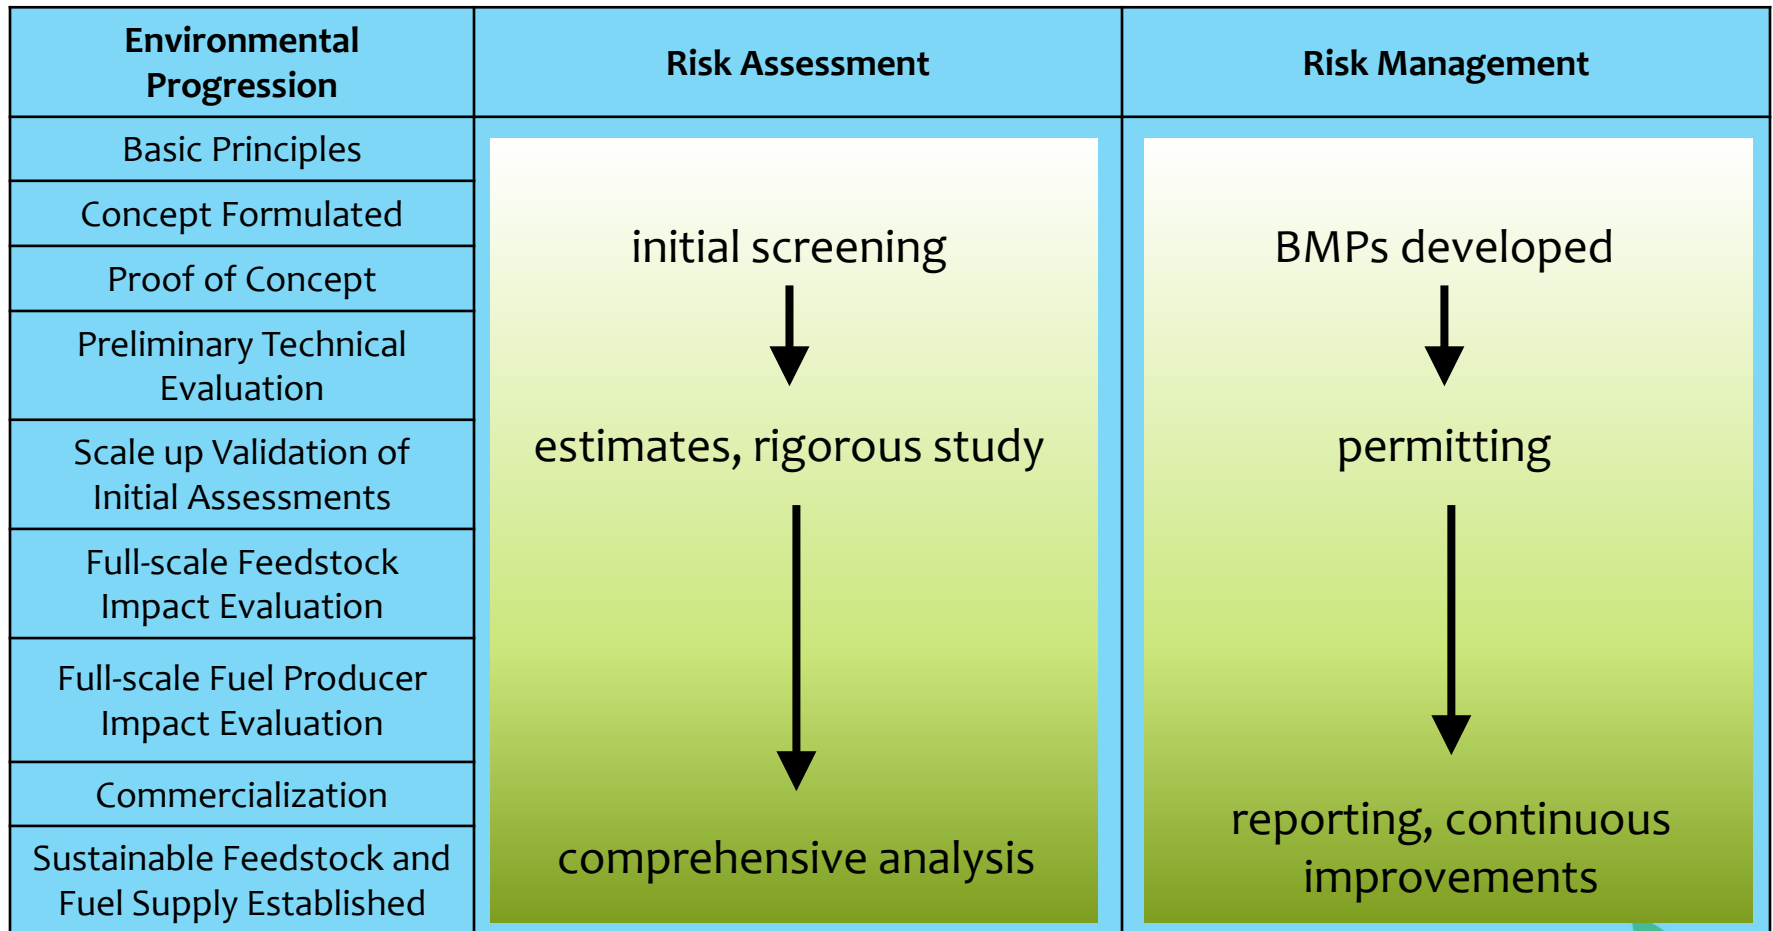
| Environmental Progression | Risk Assessment | Risk Management |
|---|---|---|
| Basic Principles | initial screening | BMPs developed |
| Concept Formulated | | |
| Proof of Concept | | |
| Preliminary Technical Evaluation | estimates, rigorous study | permitting |
| Scale up Validation of Initial Assessments | | |
| Full-scale Feedstock Impact Evaluation | | |
| Full-scale Fuel Producer Impact Evaluation | | |
| Commercialization | | reporting, continuous improvements |
| Sustainable Feedstock and Fuel Supply Established | comprehensive analysis | |